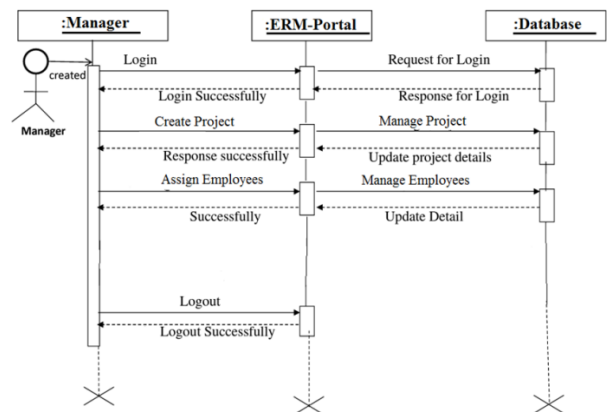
:Manager
:ERM-Portal
:Database
created
Manager
Login
Request for Login
Login Successfully
Response for Login
Create Project
Manage Project
Response successfully
Update project details
Assign Employees
Manage Employees
Successfully
Update Detail
Logout
Logout Successfully